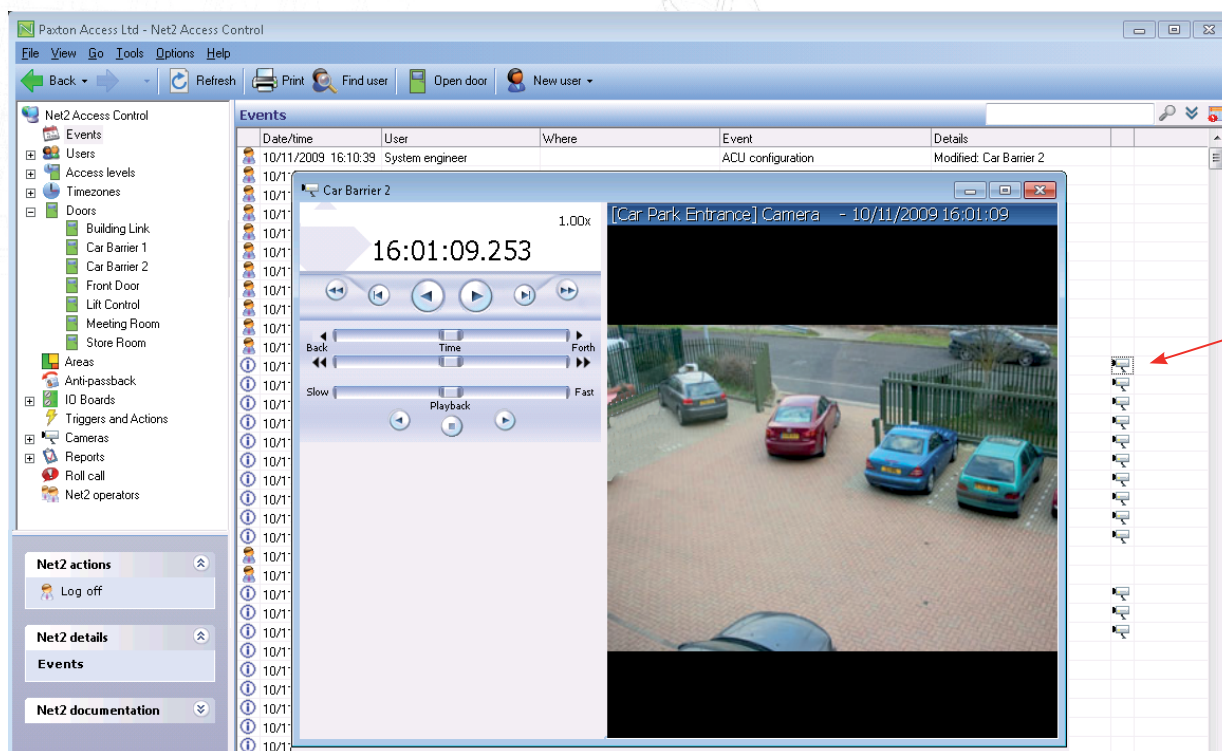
Paxton Access Ltd - Net2 Access Control

File View Go Tools Options Help

Back Refresh Print Find user Open door New user

Net2 Access Control
Events
Users
Access levels
Timezones
Doors
Building Link
Car Barrier 1
Car Barrier 2
Front Door
Lift Control
Meeting Room
Store Room
Areas
Anti-passback
IO Boards
Triggers and Actions
Cameras
Reports
Roll call
Net2 operators

Net2 actions
Log off

Net2 details
Events

Net2 documentation

Events

| Date/time | User | Where | Event | Details |
|---|---|---|---|---|
| 10/11/2009 16:10:39 | System engineer | | ACU configuration | Modified: Car Barrier 2 |
| 10/11 | | | | |
| 10/11 | | | | |
| 10/11 | | | | |
| 10/11 | | | | |
| 10/11 | | | | |
| 10/11 | | | | |
| 10/11 | | | | |
| 10/11 | | | | |
| 10/11 | | | | |
| 10/11 | | | | |
| 10/11 | | | | |
| 10/11 | | | | |
| 10/11 | | | | |
| 10/11 | | | | |
| 10/11 | | | | |
| 10/11 | | | | |
| 10/11 | | | | |
| 10/11 | | | | |
| 10/11 | | | | |
| 10/11 | | | | |
| 10/11 | | | | |
| 10/11 | | | | |
| 10/11 | | | | |
| 10/11 | | | | |
| 10/11 | | | | |
| 10/11 | | | | |
| 10/11 | | | | |
| 10/11 | | | | |
| 10/11 | | | | |
| 10/11 | | | | |
| 10/11 | | | | |

Car Barrier 2

1.00x
16:01:09.253

Back Time Forth
Slow Playback Fast

[Car Park Entrance] Camera - 10/11/2009 16:01:09